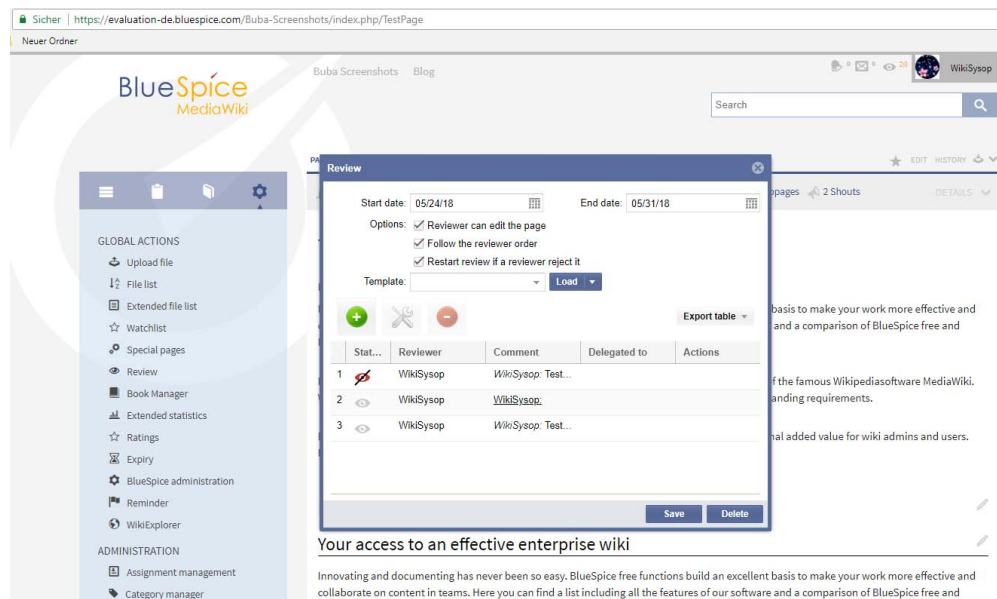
Sicher | https://evaluation-de.bluespice.com/Buba-Screenshots/index.php/TestPage

Neuer Ordner

BlueSpice MediaWiki

Buba Screenshots Blog

0 0 20 WikiSysop

Search

EDIT HISTORY

GLOBAL ACTIONS
Upload file
File list
Extended file list
Watchlist
Special pages
Review
Book Manager
Extended statistics
Ratings
Expiry
BlueSpice administration
Reminder
WikiExplorer

ADMINISTRATION
Assignment management
Category manager

Review

Start date: 05/24/18
End date: 05/31/18
Options: Reviewer can edit the page
Follow the reviewer order
Restart review if a reviewer reject it
Template:
Load

Export table

| | Stat... | Reviewer | Comment | Delegated to | Actions |
|---|---|---|---|---|---|
| 1 | | WikiSysop | WikiSysop: Test... | | |
| 2 | | WikiSysop | WikiSysop: | | |
| 3 | | WikiSysop | WikiSysop: Test... | | |

Save Delete

pages 2 Shouts DETAILS

basis to make your work more effective and
and a comparison of BlueSpice free and

f the famous Wikipediasoftware MediaWiki.
anding requirements.

nal added value for wiki admins and users.

Your access to an effective enterprise wiki

Innovating and documenting has never been so easy. BlueSpice free functions build an excellent basis to make your work more effective and collaborate on content in teams. Here you can find a list including all the features of our software and a comparison of BlueSpice free and